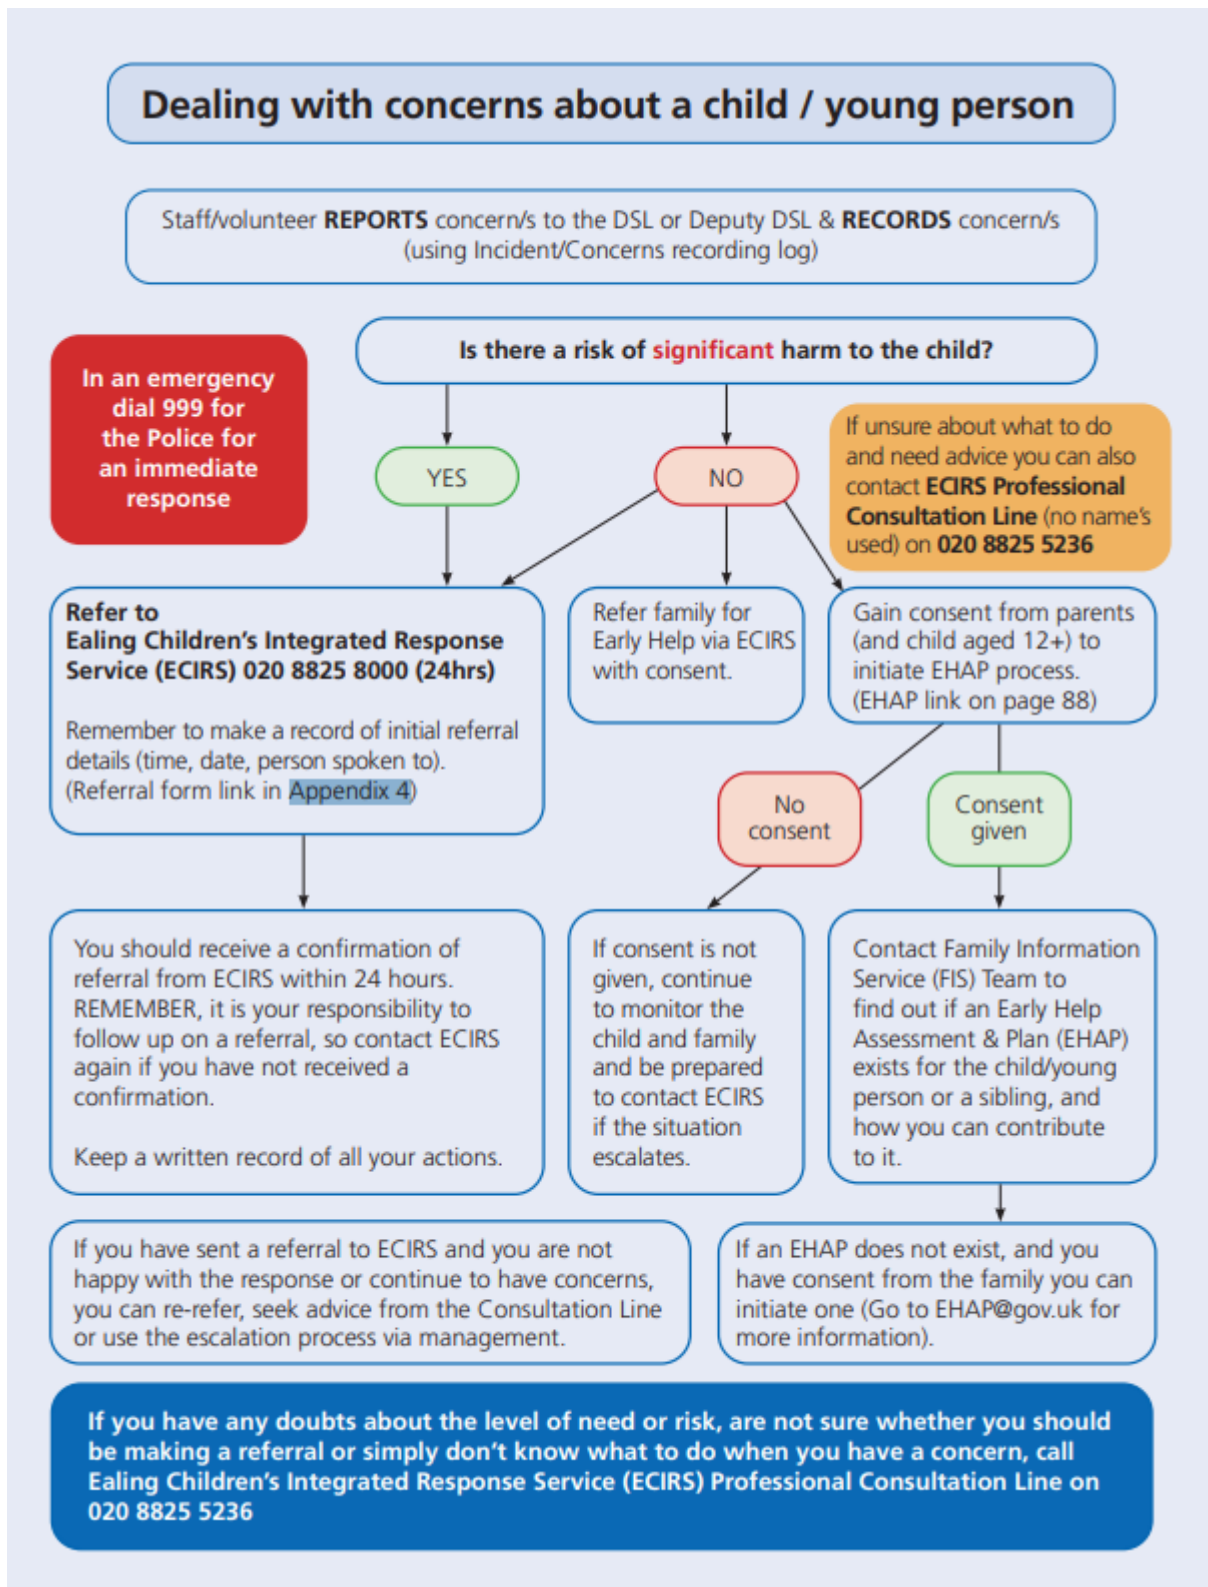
Dealing with concerns about a child / young person

Staff/volunteer REPORTS concern/s to the DSL or Deputy DSL & RECORDS concern/s (using Incident/Concerns recording log)

In an emergency dial 999 for the Police for an immediate response

Is there a risk of significant harm to the child?

YES

NO

If unsure about what to do and need advice you can also contact ECIRS Professional Consultation Line (no name's used) on 020 8825 5236

Refer to Ealing Children's Integrated Response Service (ECIRS) 020 8825 8000 (24hrs)

Remember to make a record of initial referral details (time, date, person spoken to). (Referral form link in Appendix 4)

Refer family for Early Help via ECIRS with consent.

Gain consent from parents (and child aged 12+) to initiate EHAP process. (EHAP link on page 88)

No consent

Consent given

You should receive a confirmation of referral from ECIRS within 24 hours. REMEMBER, it is your responsibility to follow up on a referral, so contact ECIRS again if you have not received a confirmation.

Keep a written record of all your actions.

If consent is not given, continue to monitor the child and family and be prepared to contact ECIRS if the situation escalates.

Contact Family Information Service (FIS) Team to find out if an Early Help Assessment & Plan (EHAP) exists for the child/young person or a sibling, and how you can contribute to it.

If you have sent a referral to ECIRS and you are not happy with the response or continue to have concerns, you can re-refer, seek advice from the Consultation Line or use the escalation process via management.

If an EHAP does not exist, and you have consent from the family you can initiate one (Go to EHAP@gov.uk for more information).

If you have any doubts about the level of need or risk, are not sure whether you should be making a referral or simply don't know what to do when you have a concern, call Ealing Children's Integrated Response Service (ECIRS) Professional Consultation Line on 020 8825 5236